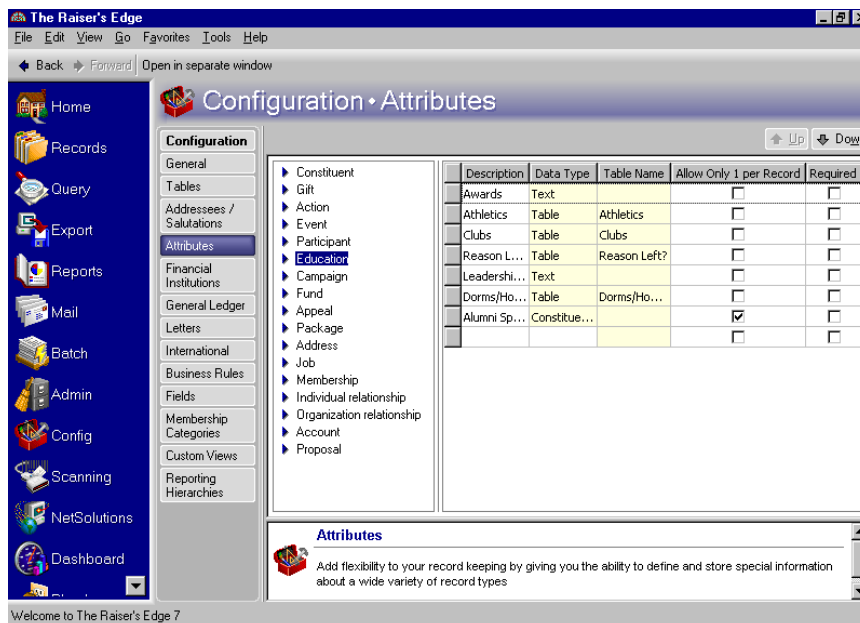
The Raiser's Edge

File Edit View Go Favorites Tools Help

Back Forward Open in separate window

Home
Records
Query
Export
Reports
Mail
Batch
Admin
Config
Scanning
NetSolutions
Dashboard

Configuration • Attributes

Configuration
General
Tables
Addressees / Salutations
Attributes
Financial Institutions
General Ledger
Letters
International
Business Rules
Fields
Membership Categories
Custom Views
Reporting Hierarchies

Up Dow

Constituent
Gift
Action
Event
Participant
Education
Campaign
Fund
Appeal
Package
Address
Job
Membership
Individual relationship
Organization relationship
Account
Proposal

| Description | Data Type | Table Name | Allow Only 1 per Record | Required |
|---|---|---|---|---|
| Awards | Text | | ☐ | ☐ |
| Athletics | Table | Athletics | ☐ | ☐ |
| Clubs | Table | Clubs | ☐ | ☐ |
| Reason L... | Table | Reason Left? | ☐ | ☐ |
| Leadershi... | Text | | ☐ | ☐ |
| Dorms/Ho... | Table | Dorms/Ho... | ☐ | ☐ |
| Alumni Sp... | Constitue... | | ☑ | ☐ |
| | | | ☐ | ☐ |

Attributes

Add flexibility to your record keeping by giving you the ability to define and store special information about a wide variety of record types

Welcome to The Raiser's Edge 7